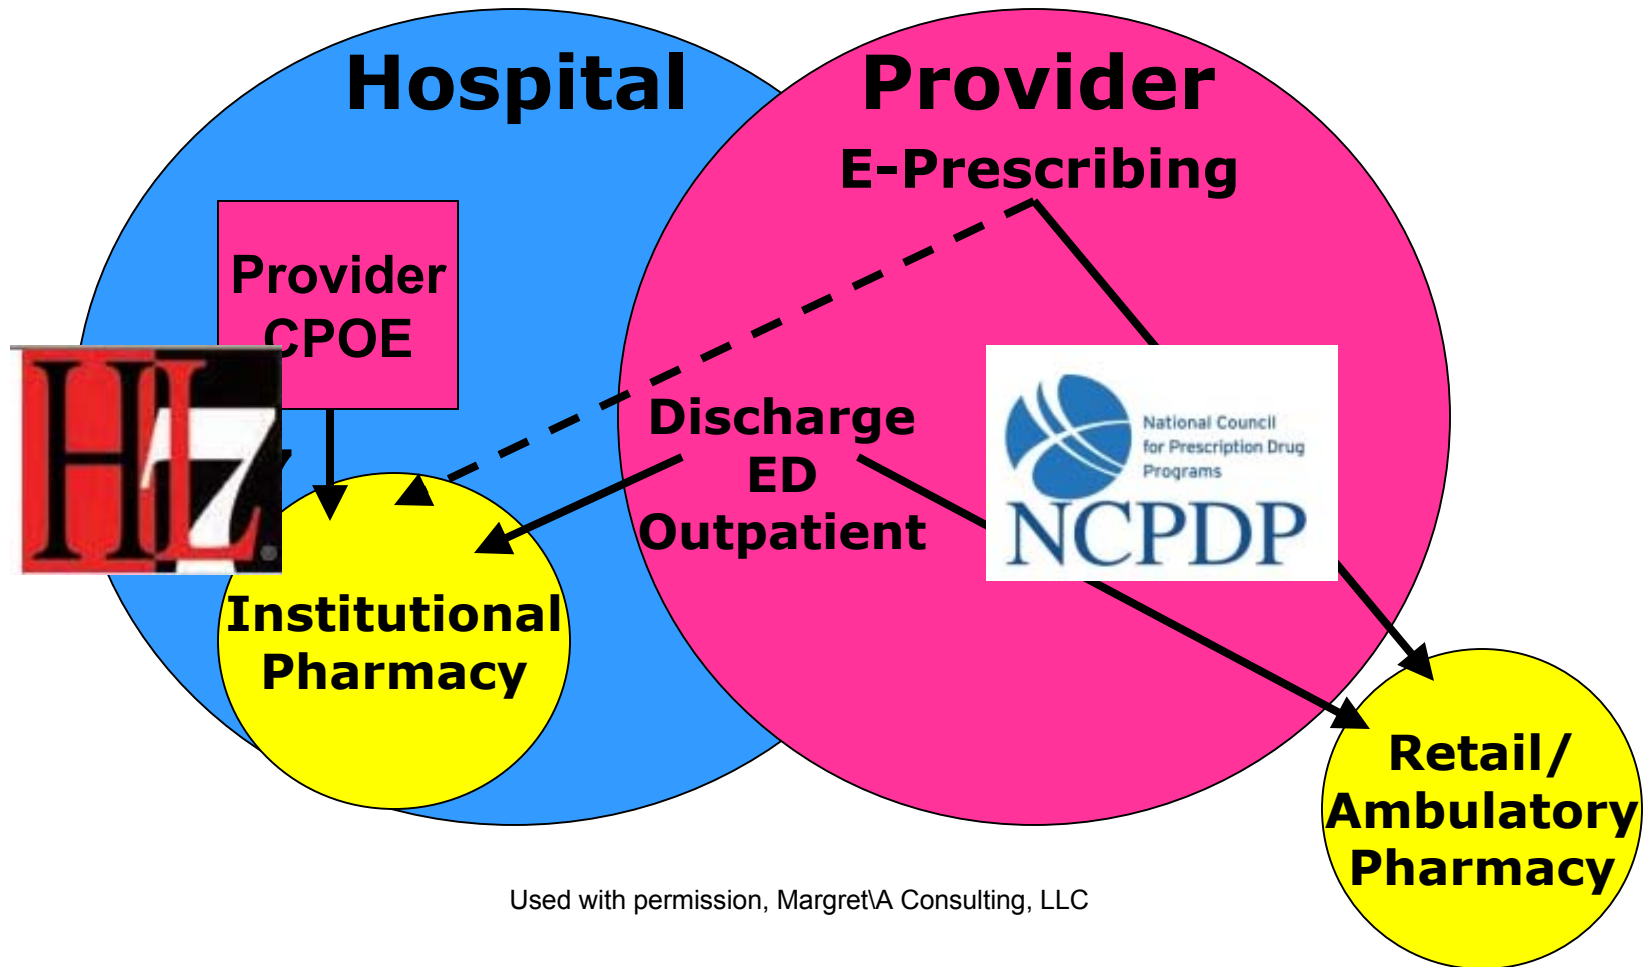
Hospital

Provider

E-Prescribing

Provider CPOE

HL7®

Discharge
ED
Outpatient

National Council for Prescription Drug Programs
NCPDP

Institutional Pharmacy

Retail/ Ambulatory Pharmacy

Used with permission, Margret\A Consulting, LLC